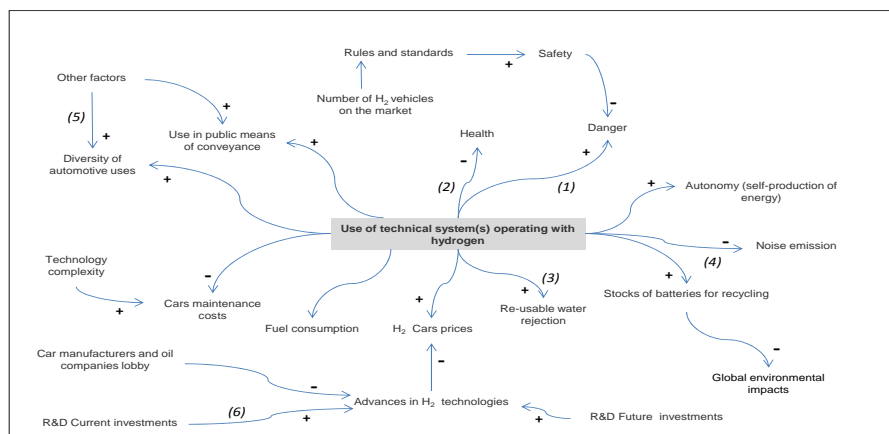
Rules and standards
Safety
Other factors
+
+
Number of $H_2$ vehicles on the market
(5)
+
Use in public means of conveyance
-
Danger
Diversity of automotive uses
+
Health
+
+
-
(2)
(1)
+
Autonomy (self-production of energy)
Use of technical system(s) operating with hydrogen
-
Noise emission
Technology complexity
(4)
(3)
+
Stocks of batteries for recycling
-
+
Cars maintenance costs
+
+
Re-usable water rejection
Fuel consumption
$H_2$ Cars prices
-
Car manufacturers and oil companies lobby
Global environmental impacts
-
-
Advances in $H_2$ technologies
(6)
R&D Current investments
+
+
R&D Future investments